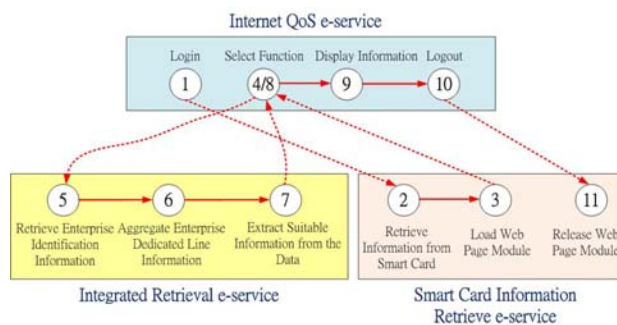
Internet QoS e-service

Login
1

Select Function
4/8

Display Information
9

Logout
10

5
Retrieve Enterprise Identification Information

6
Aggregate Enterprise Dedicated Line Information

7
Extract Suitable Information from the Data

2
Retrieve Information from Smart Card

3
Load Web Page Module

11
Release Web Page Module

Integrated Retrieval e-service

Smart Card Information Retrieve e-service